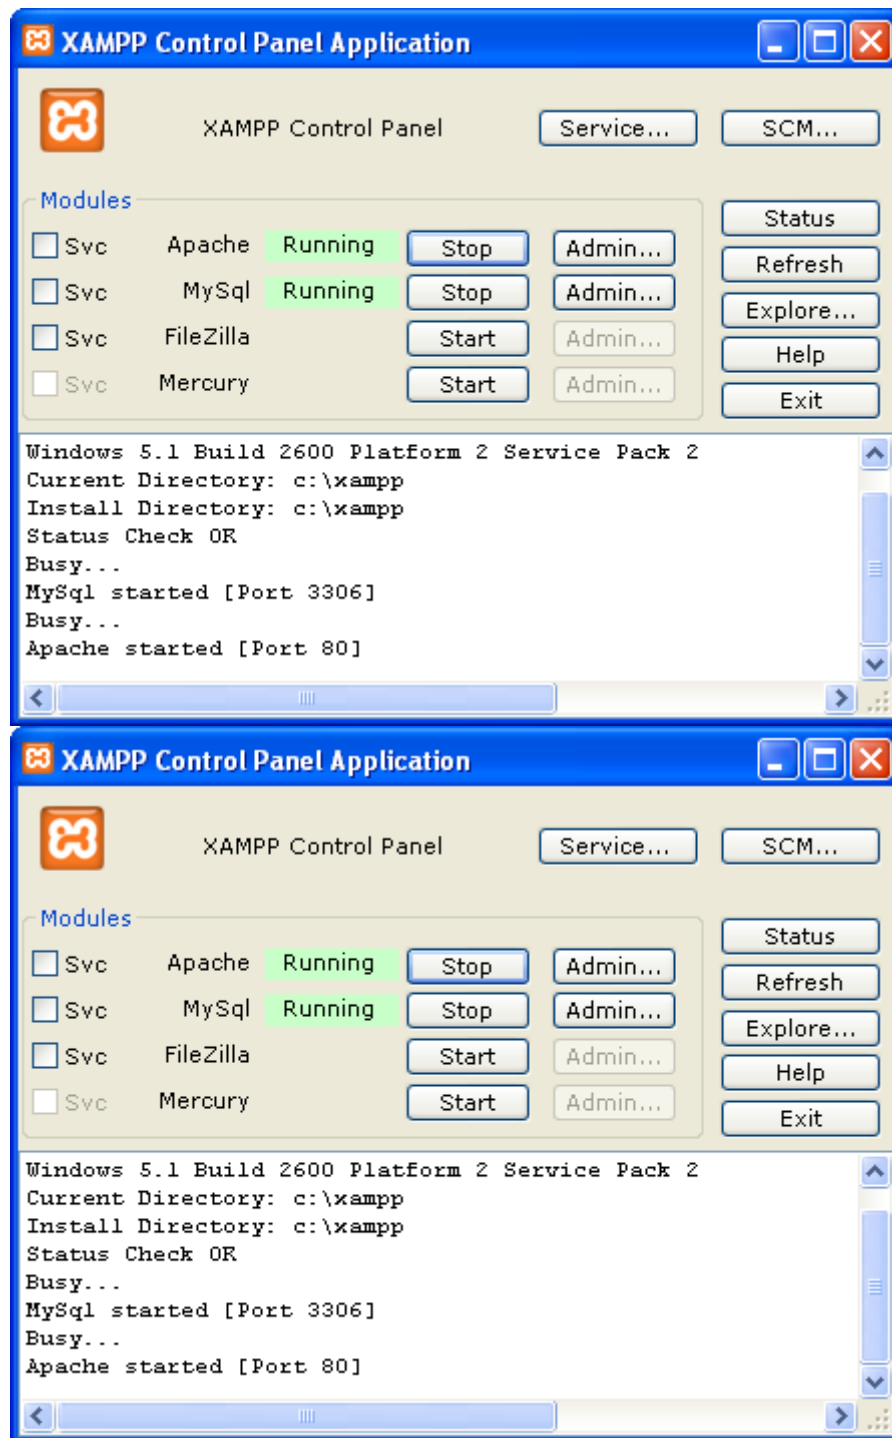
XAMPP Control Panel Application

XAMPP Control Panel

Service...

SCM...

Modules

Svc Apache Running Stop Admin...

Svc MySql Running Stop Admin...

Svc FileZilla Start Admin...

Svc Mercury Start Admin...

Status

Refresh

Explore...

Help

Exit

Windows 5.1 Build 2600 Platform 2 Service Pack 2
Current Directory: c:\xampp
Install Directory: c:\xampp
Status Check OK
Busy...
MySql started [Port 3306]
Busy...
Apache started [Port 80]

XAMPP Control Panel Application

XAMPP Control Panel

Service...

SCM...

Modules

Svc Apache Running Stop Admin...

Svc MySql Running Stop Admin...

Svc FileZilla Start Admin...

Svc Mercury Start Admin...

Status

Refresh

Explore...

Help

Exit

Windows 5.1 Build 2600 Platform 2 Service Pack 2
Current Directory: c:\xampp
Install Directory: c:\xampp
Status Check OK
Busy...
MySql started [Port 3306]
Busy...
Apache started [Port 80]